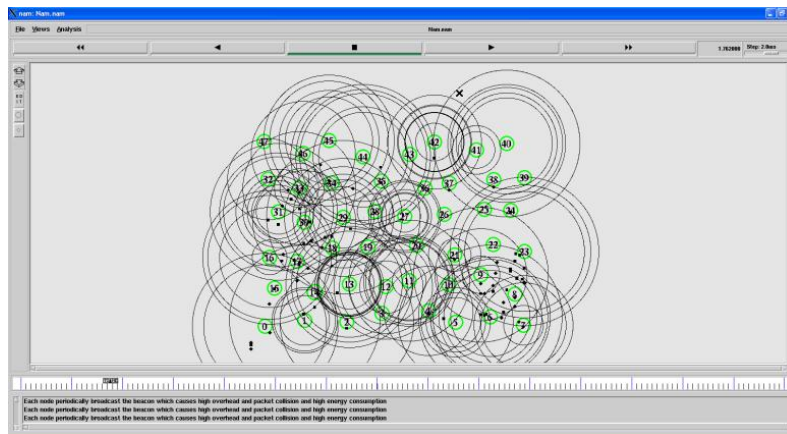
nam: Nam.nam

File Views Analysis

Nam.nam

1.762000 Step: 2.0ms

47 46 45 44 43 42 41 40
32 33 34 35 36 37 38 39
31 30 29 28 27 26 25 24
16 17 18 19 20 21 22 23
15 14 13 12 11 10 9 8
0 1 2 3 4 5 6 7

Each node periodically broadcast the beacon which causes high overhead and packet collision and high energy consumption
Each node periodically broadcast the beacon which causes high overhead and packet collision and high energy consumption
Each node periodically broadcast the beacon which causes high overhead and packet collision and high energy consumption